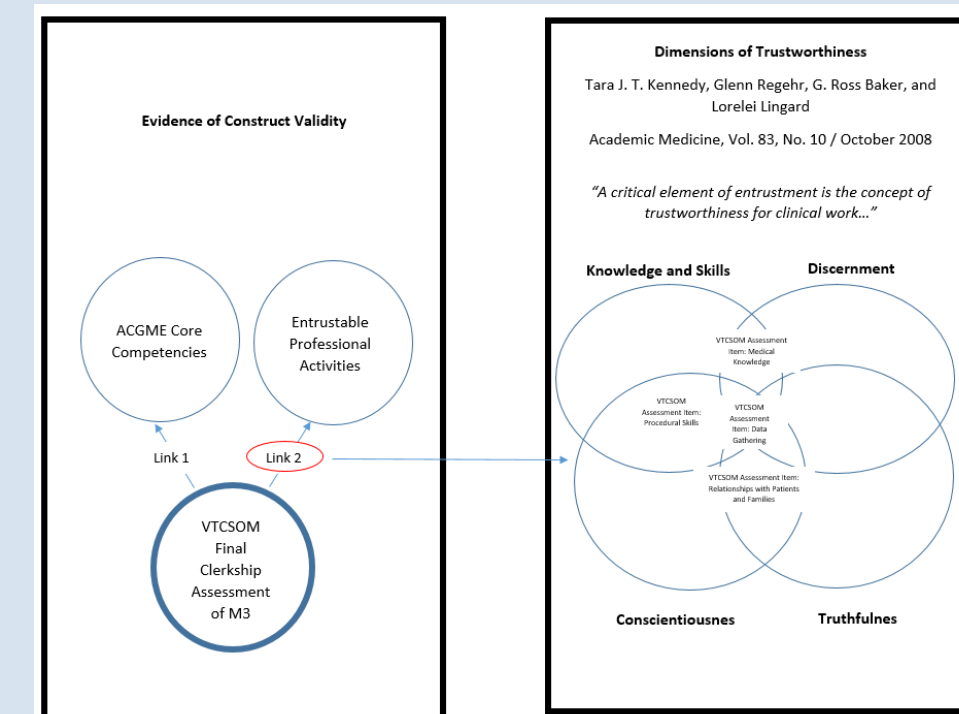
Evidence of Construct Validity

ACGME Core Competencies

Entrustable Professional Activities

Link 1

Link 2

VTCSOM Final Clerkship Assessment of M3

Dimensions of Trustworthiness

Tara J. T. Kennedy, Glenn Regehr, G. Ross Baker, and Lorelei Lingard

Academic Medicine, Vol. 83, No. 10 / October 2008

*"A critical element of entrustment is the concept of trustworthiness for clinical work…"*

Knowledge and Skills

Discernment

VTCSOM Assessment Item: Medical Knowledge

VTCSOM Assessment Item: Procedural Skills

VTCSOM Assessment Item: Data Gathering

VTCSOM Assessment Item: Relationships with Patients and Families

Conscientiousnes

Truthfulnes